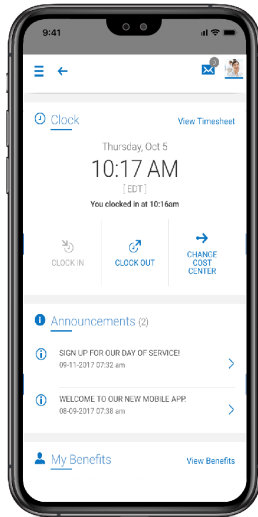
9:41

3

Clock

View Timesheet

Thursday, Oct 5

10:17 AM

[EDT]

You clocked in at 10:16am

CLOCK IN

CLOCK OUT

CHANGE COST CENTER

Announcements (2)

SIGN UP FOR OUR DAY OF SERVICE!
09-11-2017 07:32 am

WELCOME TO OUR NEW MOBILE APP.
08-09-2017 07:38 am

My Benefits

View Benefits